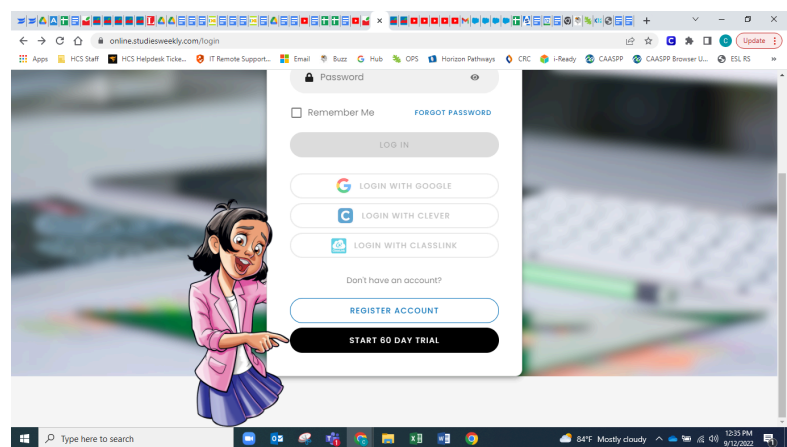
online.studiesweekly.com/login

Update

Apps HCS Staff HCS Helpdesk Ticke... IT Remote Support... Email Buzz Hub OPS Horizon Pathways CRC i-Ready CAASPP CAASPP Browser U... ESL RS

Password

Remember Me FORGOT PASSWORD

LOG IN

LOGIN WITH GOOGLE

LOGIN WITH CLEVER

LOGIN WITH CLASSLINK

Don't have an account?

REGISTER ACCOUNT

START 60 DAY TRIAL

Type here to search

84°F Mostly cloudy

12:35 PM
9/12/2022